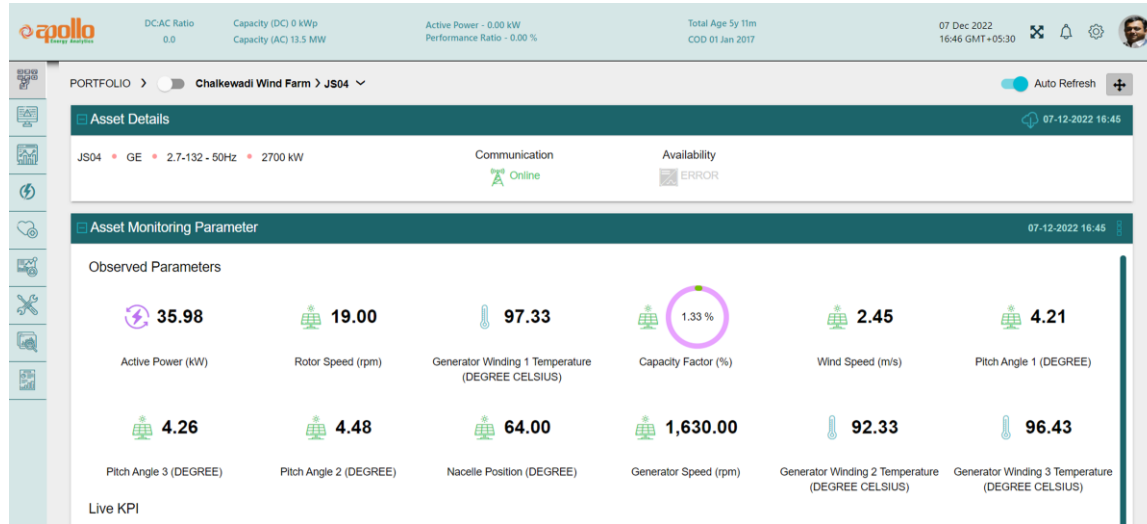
apollo
Energy Analytics

DC:AC Ratio
0.0

Capacity (DC) 0 kWp
Capacity (AC) 13.5 MW

Active Power - 0.00 kW
Performance Ratio - 0.00 %

Total Age 5y 11m
COD 01 Jan 2017

07 Dec 2022
16:46 GMT+05:30

PORTFOLIO > Chalkewadi Wind Farm > JS04

Auto Refresh

Asset Details

07-12-2022 16:45

JS04 • GE • 2.7-132 - 50Hz • 2700 kW

Communication
Online

Availability
ERROR

Asset Monitoring Parameter

07-12-2022 16:45

Observed Parameters

| 35.98 | 19.00 | 97.33 | 1.33 % | 2.45 | 4.21 |
|---|---|---|---|---|---|
| Active Power (kW) | Rotor Speed (rpm) | Generator Winding 1 Temperature (DEGREE CELSIUS) | Capacity Factor (%) | Wind Speed (m/s) | Pitch Angle 1 (DEGREE) |
| 4.26 | 4.48 | 64.00 | 1,630.00 | 92.33 | 96.43 |
| Pitch Angle 3 (DEGREE) | Pitch Angle 2 (DEGREE) | Nacelle Position (DEGREE) | Generator Speed (rpm) | Generator Winding 2 Temperature (DEGREE CELSIUS) | Generator Winding 3 Temperature (DEGREE CELSIUS) |

Live KPI